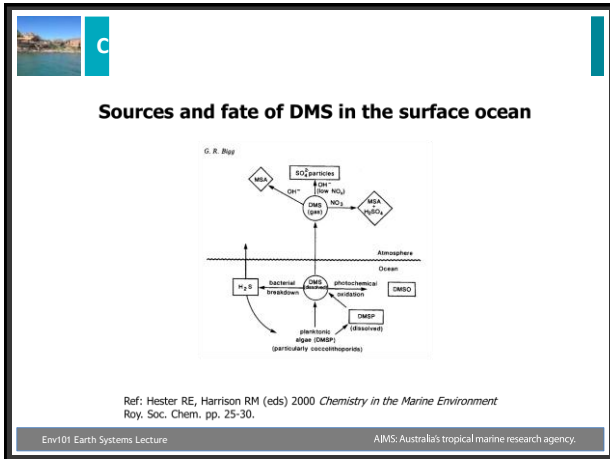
C

Sources and fate of DMS in the surface ocean

G. R. Bigg

MSA

$SO_4^{2-}$ particles

$OH^-$

$OH^-$ (low $NO_x$)

DMS (gas)

$NO_3$

MSA + $H_2SO_4$

Atmosphere

Ocean

$H_2S$

bacterial breakdown

DMS (dissolved)

photochemical oxidation

DMSO

DMSP (dissolved)

planktonic algae (DMSP) (particularly coccolithophorids)

Ref: Hester RE, Harrison RM (eds) 2000 *Chemistry in the Marine Environment* Roy. Soc. Chem. pp. 25-30.

Env101 Earth Systems Lecture

AIMS: Australia's tropical marine research agency.